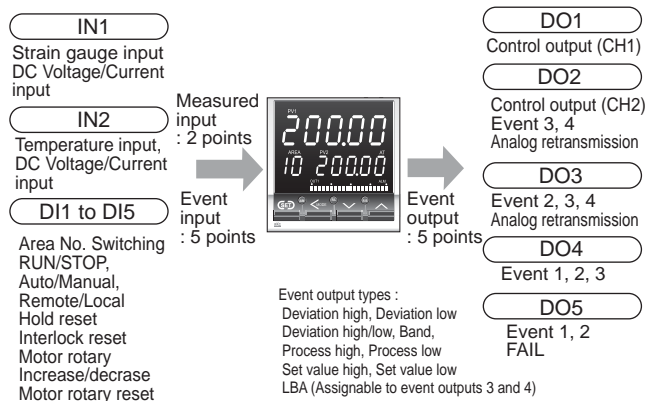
IN1

Strain gauge input DC Voltage/Current input

IN2

Temperature input, DC Voltage/Current input

DI1 to DI5

Area No. Switching
RUN/STOP,
Auto/Manual,
Remote/Local
Hold reset
Interlock reset
Motor rotary
Increase/decrase
Motor rotary reset

Measured input
: 2 points

Event input
: 5 points

PV1
200.00
AREA PV2 AT
10 200.00
OUT1 AUX
SET

Event output
: 5 points

DO1

Control output (CH1)

DO2

Control output (CH2)
Event 3, 4
Analog retransmission

DO3

Event 2, 3, 4
Analog retransmission

DO4

Event 1, 2, 3

DO5

Event 1, 2
FAIL

Event output types :
Deviation high, Deviation low
Deviation high/low, Band,
Process high, Process low
Set value high, Set value low
LBA (Assignable to event outputs 3 and 4)